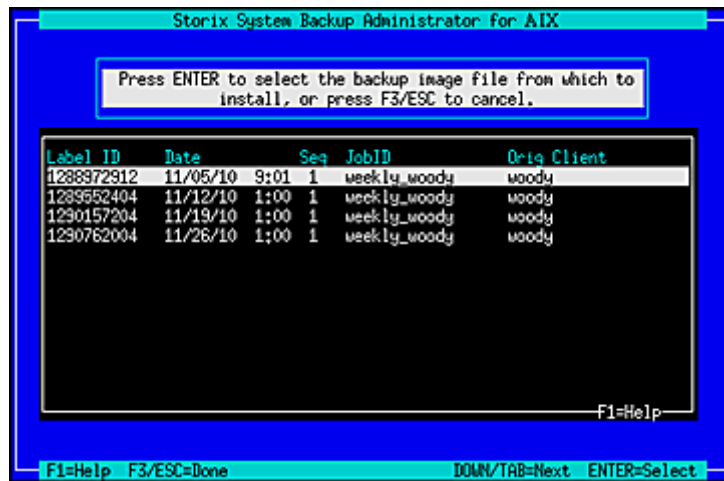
Storix System Backup Administrator for AIX

Press ENTER to select the backup image file from which to install, or press F3/ESC to cancel.

| Label ID | Date | | Seq | JobID | Orig Client |
|---|---|---|---|---|---|
| 1288972912 | 11/05/10 | 9:01 | 1 | weekly_woody | woody |
| 1289552404 | 11/12/10 | 1:00 | 1 | weekly_woody | woody |
| 1290157204 | 11/19/10 | 1:00 | 1 | weekly_woody | woody |
| 1290762004 | 11/26/10 | 1:00 | 1 | weekly_woody | woody |

F1=Help

F1=Help F3/ESC=Done DOWN/TAB=Next ENTER=Select